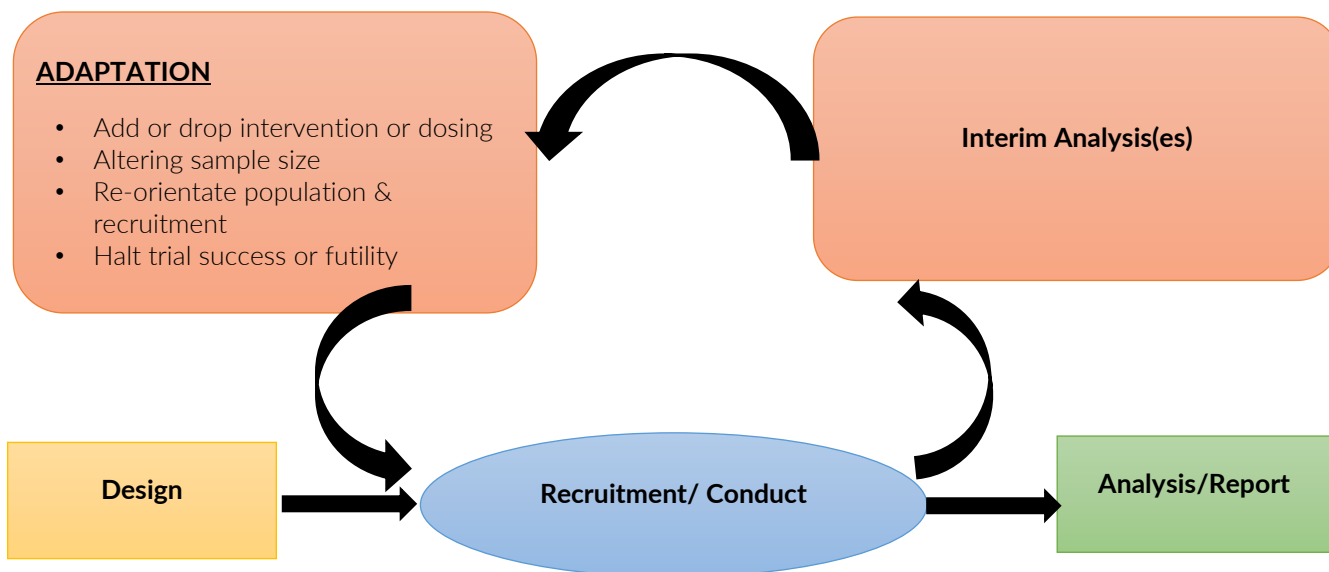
ADAPTATION

- Add or drop intervention or dosing
- Altering sample size
- Re-orientate population & recruitment
- Halt trial success or futility

Interim Analysis(es)

Design

Recruitment/ Conduct

Analysis/Report